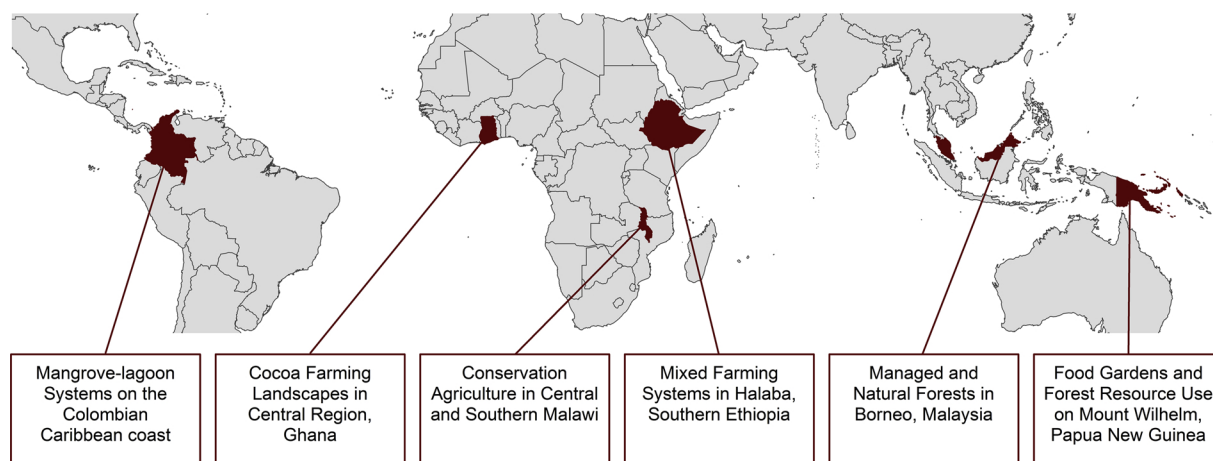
Mangrove-lagoon Systems on the Colombian Caribbean coast

Cocoa Farming Landscapes in Central Region, Ghana

Conservation Agriculture in Central and Southern Malawi

Mixed Farming Systems in Halaba, Southern Ethiopia

Managed and Natural Forests in Borneo, Malaysia

Food Gardens and Forest Resource Use on Mount Wilhelm, Papua New Guinea